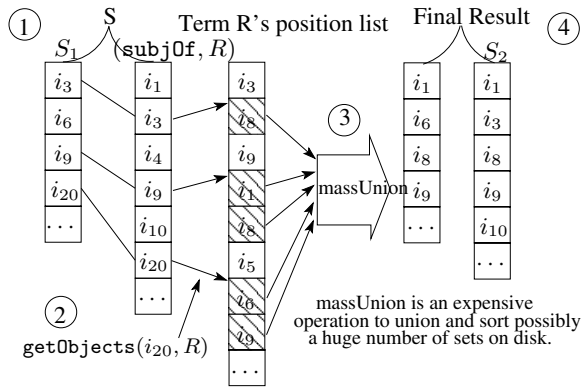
1

S

$S_1$

$(\texttt{subjOf}, R)$

Term R's position list

Final Result

$S_2$

4

$i_3$

$i_6$

$i_9$

$i_{20}$

$\cdots$

$i_1$

$i_3$

$i_4$

$i_9$

$i_{10}$

$i_{20}$

$\cdots$

$i_3$

$i_8$

$i_9$

$i_1$

$i_8$

$i_5$

$i_6$

$i_9$

$\cdots$

3

massUnion

$i_1$

$i_6$

$i_8$

$i_9$

$\cdots$

$i_1$

$i_3$

$i_8$

$i_9$

$i_{10}$

$\cdots$

2

$\texttt{getObjects}(i_{20}, R)$

massUnion is an expensive operation to union and sort possibly a huge number of sets on disk.